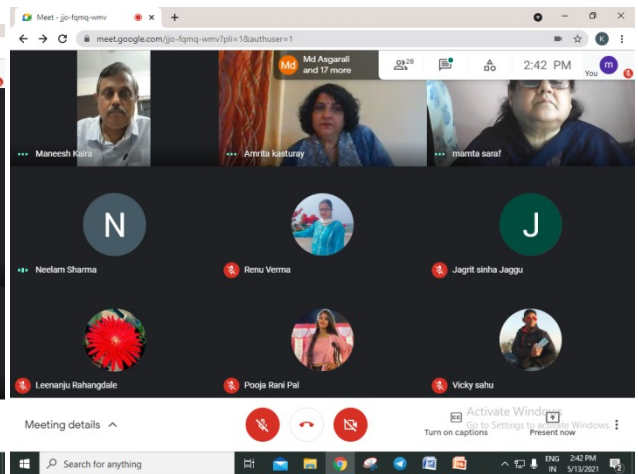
Meet - jjo-fqmq-wmv
meet.google.com/jjo-fqmq-wmv?pli=1&authuser=1
K
Md
Md Asgarali and 17 more
28
2:42 PM
m
You
Maneesh Kalra
Amrita kasturay
mamta saraf
N
Neelam Sharma
Renu Verma
J
Jagrit sinha Jaggu
Leenanju Rahangdale
Pooja Rani Pal
Vicky sahu
Meeting details
Activate Windows
Go to Settings to activate Windows.
Turn on captions
Present now
Search for anything
ENG IN
2:42 PM 5/13/2021